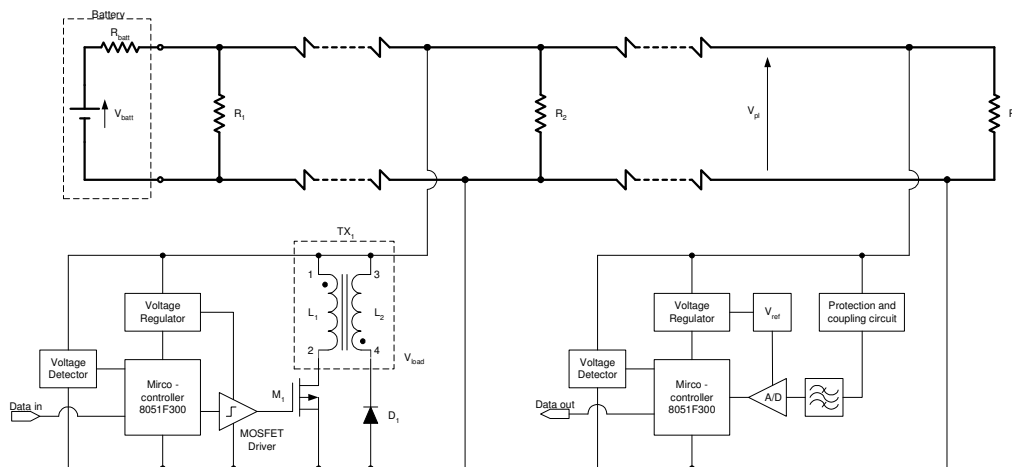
Battery
$R_{batt}$
$V_{batt}$
$R_1$
$R_2$
$V_{pl}$
R
$TX_1$
1
3
$L_1$
$L_2$
2
4
$V_{load}$
Voltage Regulator
Voltage Detector
Mirco - controller 8051F300
Data in
$M_1$
MOSFET Driver
$D_1$
Voltage Regulator
$V_{ref}$
Protection and coupling circuit
Voltage Detector
Mirco - controller 8051F300
A/D
Data out